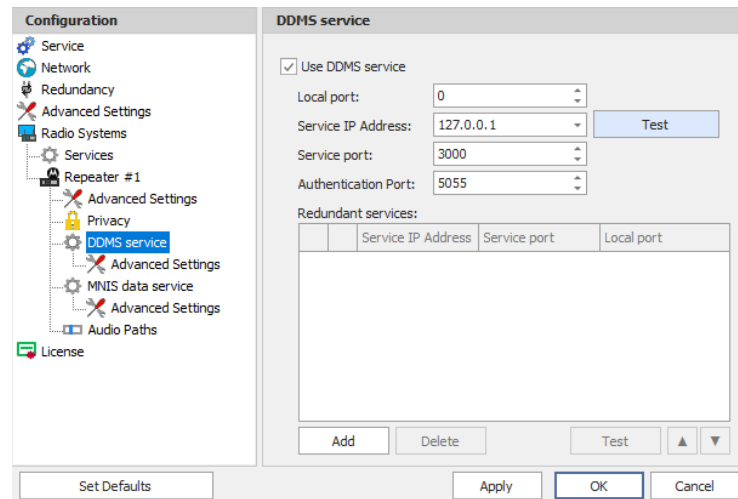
Configuration

Service
Network
Redundancy
Advanced Settings
Radio Systems
Services
Repeater #1
Advanced Settings
Privacy
DDMS service
Advanced Settings
MNIS data service
Advanced Settings
Audio Paths
License

DDMS service

Use DDMS service

Local port: 0
Service IP Address: 127.0.0.1
Test
Service port: 3000
Authentication Port: 5055

Redundant services:

| | | Service IP Address | Service port | Local port |
|---|---|---|---|---|

Add
Delete
Test
▲
▼

Set Defaults
Apply
OK
Cancel